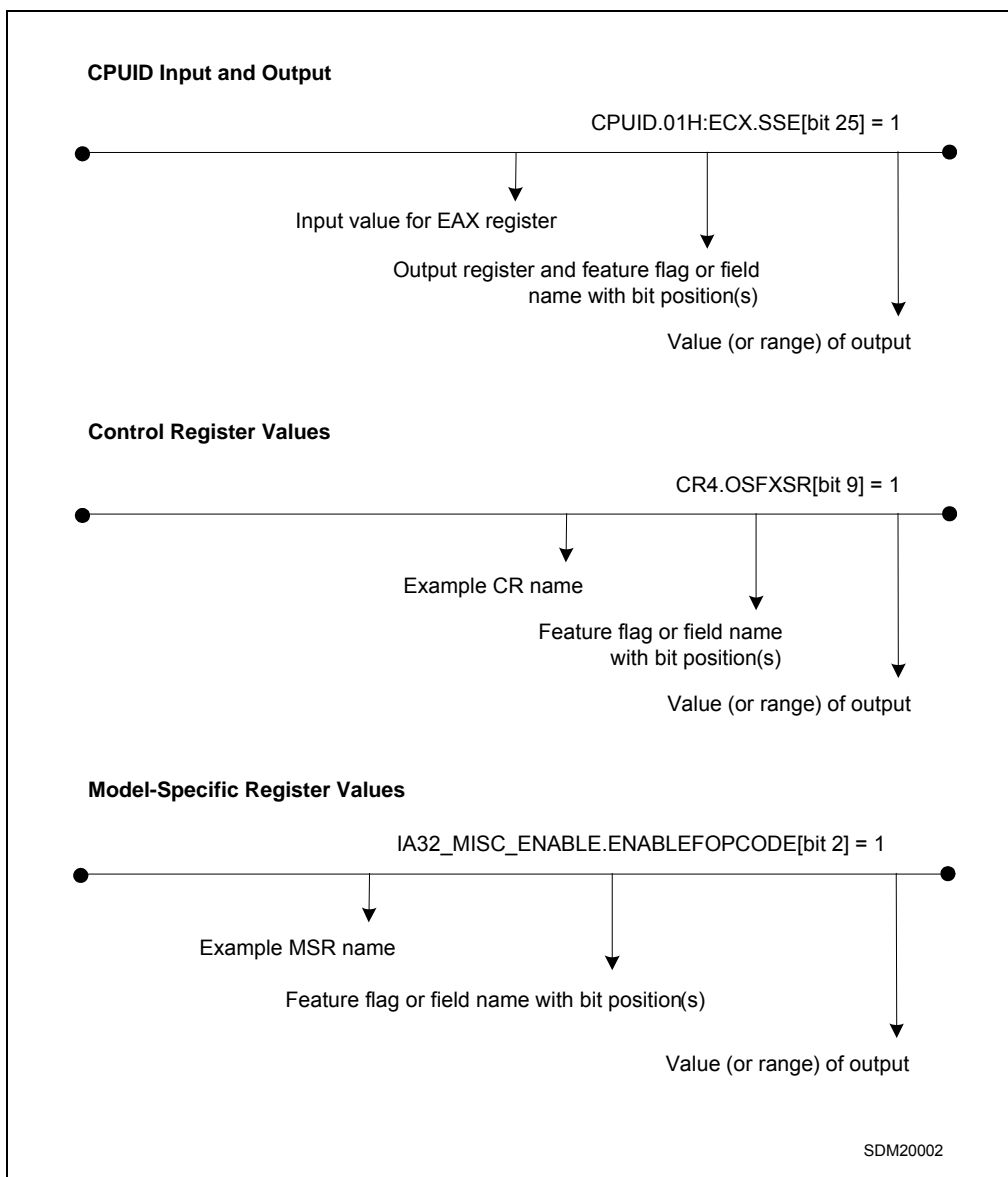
CPUID Input and Output

CPUID.01H:ECX.SSE[bit 25] = 1

Input value for EAX register

Output register and feature flag or field name with bit position(s)

Value (or range) of output

Control Register Values

CR4.OSFXSR[bit 9] = 1

Example CR name

Feature flag or field name with bit position(s)

Value (or range) of output

Model-Specific Register Values

IA32_MISC_ENABLE.ENABLEFOPCODE[bit 2] = 1

Example MSR name

Feature flag or field name with bit position(s)

Value (or range) of output

SDM20002